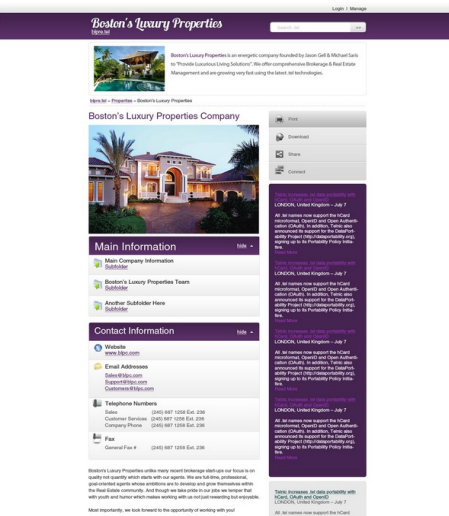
Login | Manage

Boston's Luxury Properties
blpro.tel

Search All

Boston's Luxury Properties is an energetic company founded by Jason Goff & Michael Saris to "Provide Luxurious Living Solutions". We offer comprehensive Brokerage & Real Estate Management and are growing very fast using the latest .tel technologies.

blpro.tel » Properties » Boston's Luxury Properties

Boston's Luxury Properties Company

Main Information
hide

Main Company Information
Subfolder

Boston's Luxury Properties Team
Subfolder

Another Subfolder Here
Subfolder

Contact Information
hide

Website
www.blpro.com

Email Addresses
Sales@blpro.com
Support@blpro.com
Customers@blpro.com

Telephone Numbers
Sales (240) 987 1258 Ext. 236
Customer Services (240) 987 1258 Ext. 236
Company Phone (240) 987 1258 Ext. 236

Fax
General Fax # (240) 987 1258 Ext. 236

Boston's Luxury Properties unlike many recent brokerage start-ups our focus is on quality not quantity which starts with our agents. We are full time, professional, goal-oriented agents whose ambitions are to develop and grow themselves within the Real Estate community. And though we take pride in our jobs we temper that with youth and humor which makes working with us not just rewarding but enjoyable.

Most importantly, we look forward to the opportunity of working with you!

Print

Download

Share

Contact

Telnic increases .tel data portability with hCard, OAuth and OpenID
LONDON, United Kingdom – July 7

All .tel names now support the hCard microformat, OpenID and Open Authentication (OAuth). In addition, Telnic also announced its support for the DataPortability Project (http://dataportability.org), signing up to its Portability Policy initiative.
Read More

Telnic increases .tel data portability with hCard, OAuth and OpenID
LONDON, United Kingdom – July 7

All .tel names now support the hCard microformat, OpenID and Open Authentication (OAuth). In addition, Telnic also announced its support for the DataPortability Project (http://dataportability.org), signing up to its Portability Policy initiative.
Read More

Telnic increases .tel data portability with hCard, OAuth and OpenID
LONDON, United Kingdom – July 7

All .tel names now support the hCard microformat, OpenID and Open Authentication (OAuth). In addition, Telnic also announced its support for the DataPortability Project (http://dataportability.org), signing up to its Portability Policy initiative.
Read More

Telnic increases .tel data portability with hCard, OAuth and OpenID
LONDON, United Kingdom – July 7

All .tel names now support the hCard microformat, OpenID and Open Authentication (OAuth). In addition, Telnic also announced its support for the DataPortability Project (http://dataportability.org), signing up to its Portability Policy initiative.
Read More

Telnic increases .tel data portability with hCard, OAuth and OpenID
LONDON, United Kingdom – July 7

All .tel names now support the hCard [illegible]